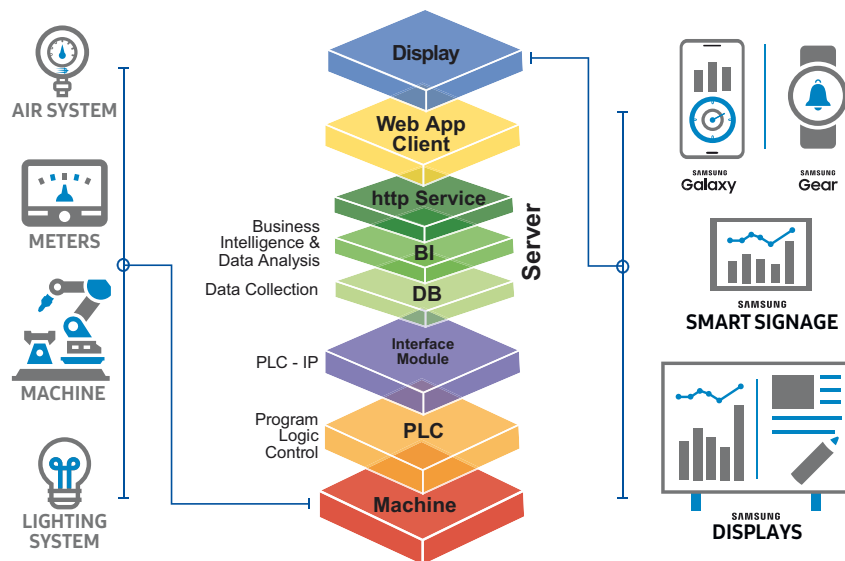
AIR SYSTEM

METERS

MACHINE

LIGHTING SYSTEM

Display

Web App Client

http Service

Business Intelligence & Data Analysis

BI

Data Collection

DB

Server

PLC - IP

Interface Module

Program Logic Control

PLC

Machine

SAMSUNG Galaxy

SAMSUNG Gear

SAMSUNG SMART SIGNAGE

SAMSUNG DISPLAYS